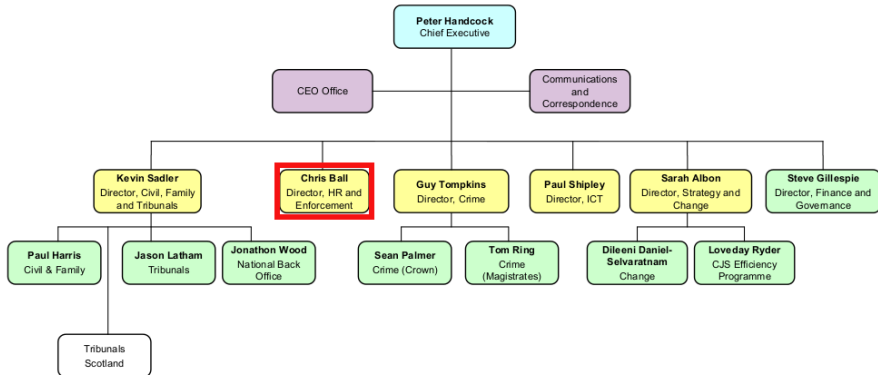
Peter Handcock
Chief Executive

CEO Office

Communications and Correspondence

Kevin Sadler
Director, Civil, Family and Tribunals

Chris Ball
Director, HR and Enforcement

Guy Tompkins
Director, Crime

Paul Shipley
Director, ICT

Sarah Albon
Director, Strategy and Change

Steve Gillespie
Director, Finance and Governance

Paul Harris
Civil & Family

Jason Latham
Tribunals

Jonathon Wood
National Back Office

Sean Palmer
Crime (Crown)

Tom Ring
Crime (Magistrates)

Dileeni Daniel-Selvaratnam
Change

Loveday Ryder
CJS Efficiency Programme

Tribunals Scotland